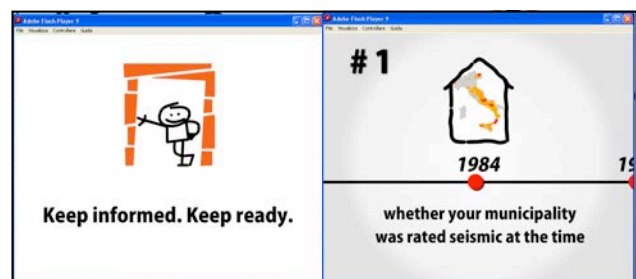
Adobe Flash Player 9
File Visualizza Controllo Guida

Keep informed. Keep ready.

Adobe Flash Player 9
File Visualizza Controllo Guida

# 1

1984

19

whether your municipality was rated seismic at the time